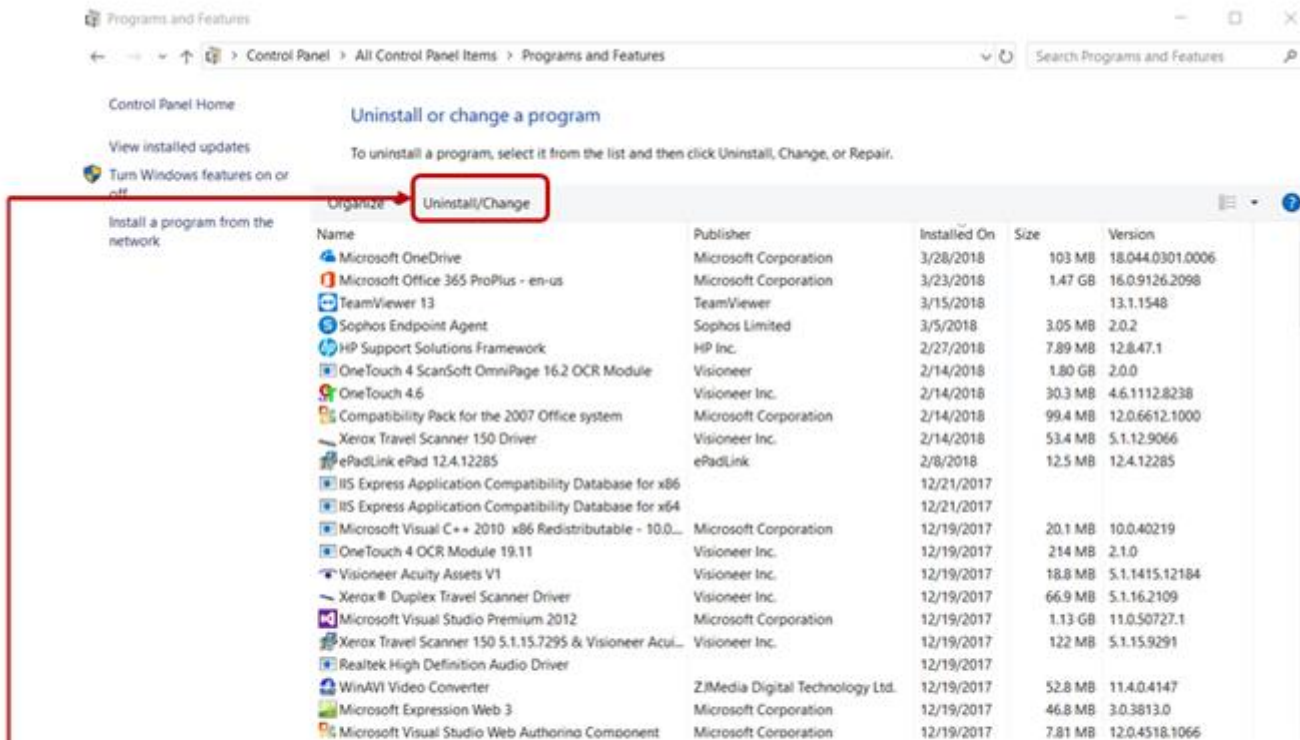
Programs and Features

Control Panel > All Control Panel Items > Programs and Features

Search Programs and Features

Control Panel Home

View installed updates

Turn Windows features on or off

Install a program from the network

Uninstall or change a program

To uninstall a program, select it from the list and then click Uninstall, Change, or Repair.

Organize

Uninstall/Change

| Name | Publisher | Installed On | Size | Version |
|---|---|---|---|---|
| Microsoft OneDrive | Microsoft Corporation | 3/28/2018 | 103 MB | 18.044.0301.0006 |
| Microsoft Office 365 ProPlus - en-us | Microsoft Corporation | 3/23/2018 | 1.47 GB | 16.0.9126.2098 |
| TeamViewer 13 | TeamViewer | 3/15/2018 | | 13.1.1548 |
| Sophos Endpoint Agent | Sophos Limited | 3/5/2018 | 3.05 MB | 2.0.2 |
| HP Support Solutions Framework | HP Inc. | 2/27/2018 | 7.89 MB | 12.8.47.1 |
| OneTouch 4 ScanSoft OmniPage 16.2 OCR Module | Visioneer | 2/14/2018 | 1.80 GB | 2.0.0 |
| OneTouch 4.6 | Visioneer Inc. | 2/14/2018 | 30.3 MB | 4.6.1112.8238 |
| Compatibility Pack for the 2007 Office system | Microsoft Corporation | 2/14/2018 | 99.4 MB | 12.0.6612.1000 |
| Xerox Travel Scanner 150 Driver | Visioneer Inc. | 2/14/2018 | 53.4 MB | 5.1.12.9066 |
| ePadLink ePad 12.4.12285 | ePadLink | 2/8/2018 | 12.5 MB | 12.4.12285 |
| IIS Express Application Compatibility Database for x86 | | 12/21/2017 | | |
| IIS Express Application Compatibility Database for x64 | | 12/21/2017 | | |
| Microsoft Visual C++ 2010 x86 Redistributable - 10.0... | Microsoft Corporation | 12/19/2017 | 20.1 MB | 10.0.40219 |
| OneTouch 4 OCR Module 19.11 | Visioneer Inc. | 12/19/2017 | 214 MB | 2.1.0 |
| Visioneer Acuity Assets V1 | Visioneer Inc. | 12/19/2017 | 18.8 MB | 5.1.1415.12184 |
| Xerox® Duplex Travel Scanner Driver | Visioneer Inc. | 12/19/2017 | 66.9 MB | 5.1.16.2109 |
| Microsoft Visual Studio Premium 2012 | Microsoft Corporation | 12/19/2017 | 1.13 GB | 11.0.50727.1 |
| Xerox Travel Scanner 150 5.1.15.7295 & Visioneer Acui... | Visioneer Inc. | 12/19/2017 | 122 MB | 5.1.15.9291 |
| Realtek High Definition Audio Driver | | 12/19/2017 | | |
| WinAVI Video Converter | ZJMedia Digital Technology Ltd. | 12/19/2017 | 52.8 MB | 11.4.0.4147 |
| Microsoft Expression Web 3 | Microsoft Corporation | 12/19/2017 | 46.8 MB | 3.0.3813.0 |
| Microsoft Visual Studio Web Authoring Component | Microsoft Corporation | 12/19/2017 | 7.81 MB | 12.0.4518.1066 |